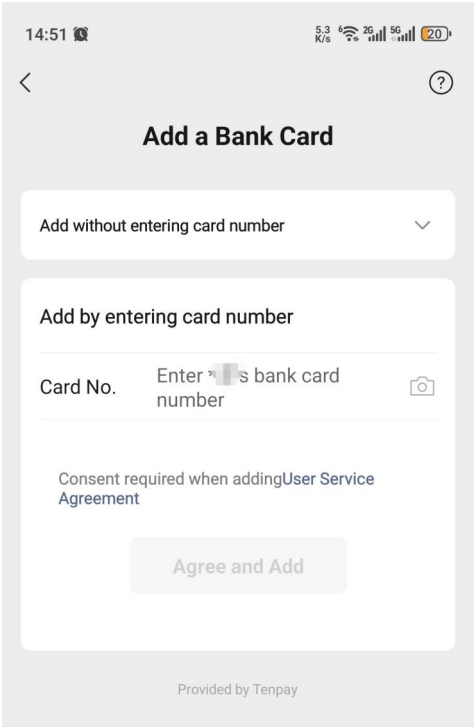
14:51

5.3 K/s 2G 5G 20

Add a Bank Card

Add without entering card number

Add by entering card number

Card No. Enter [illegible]s bank card number

Consent required when addingUser Service Agreement

Agree and Add

Provided by Tenpay